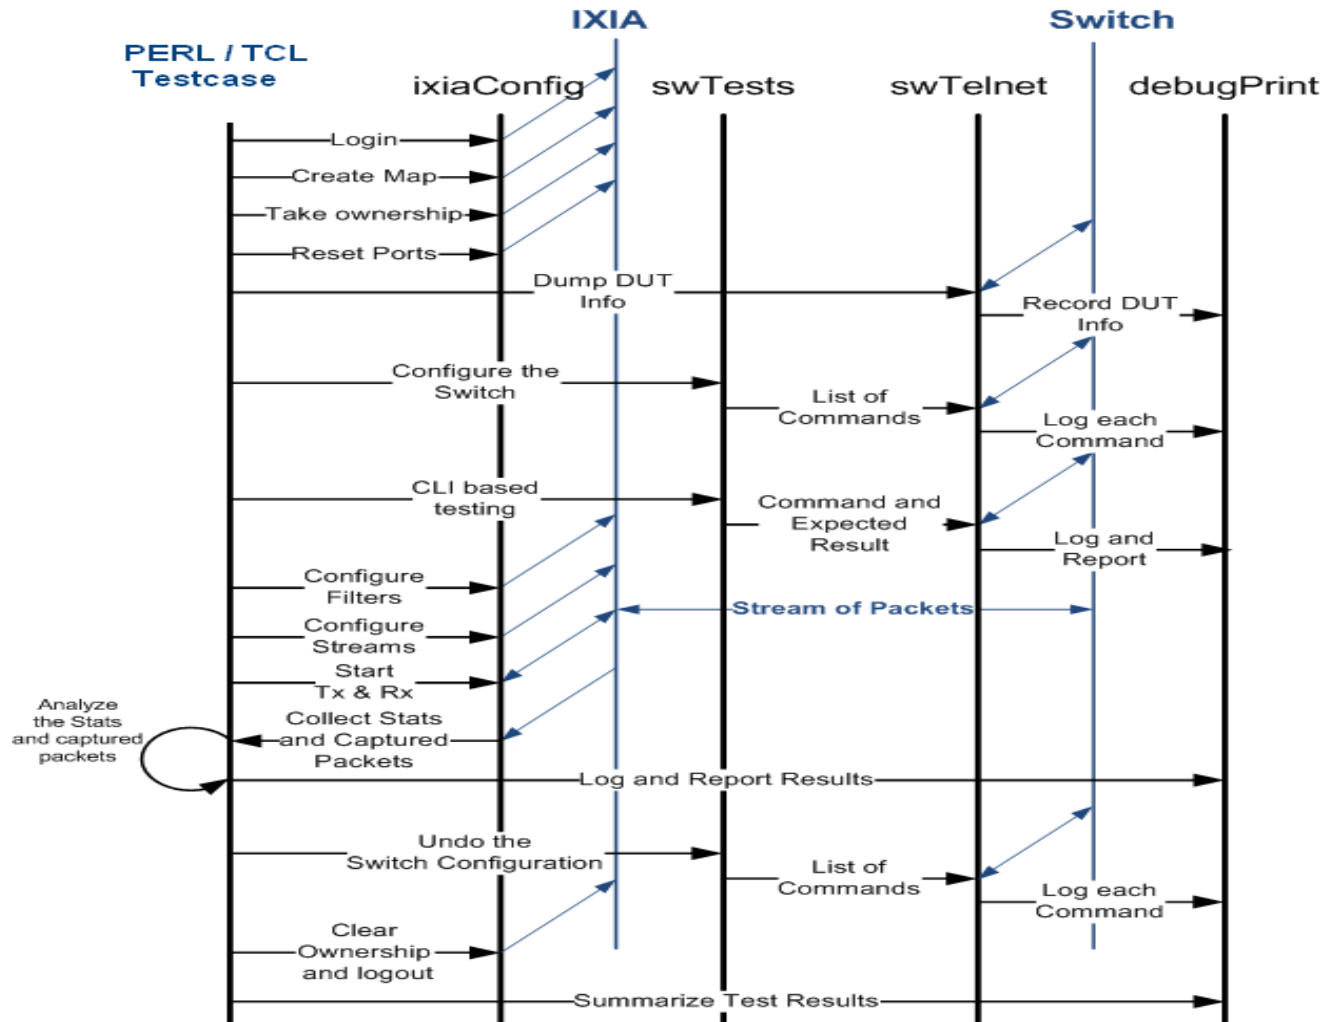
IXIA

Switch

PERL / TCL Testcase

ixiaConfig

swTests

swTelnet

debugPrint

Login

Create Map

Take ownership

Reset Ports

Dump DUT Info

Record DUT Info

Configure the Switch

List of Commands

Log each Command

CLI based testing

Command and Expected Result

Log and Report

Configure Filters

Configure Streams

Stream of Packets

Start Tx & Rx

Analyze the Stats and captured packets

Collect Stats and Captured Packets

Log and Report Results

Undo the Switch Configuration

List of Commands

Log each Command

Clear Ownership and logout

Summarize Test Results